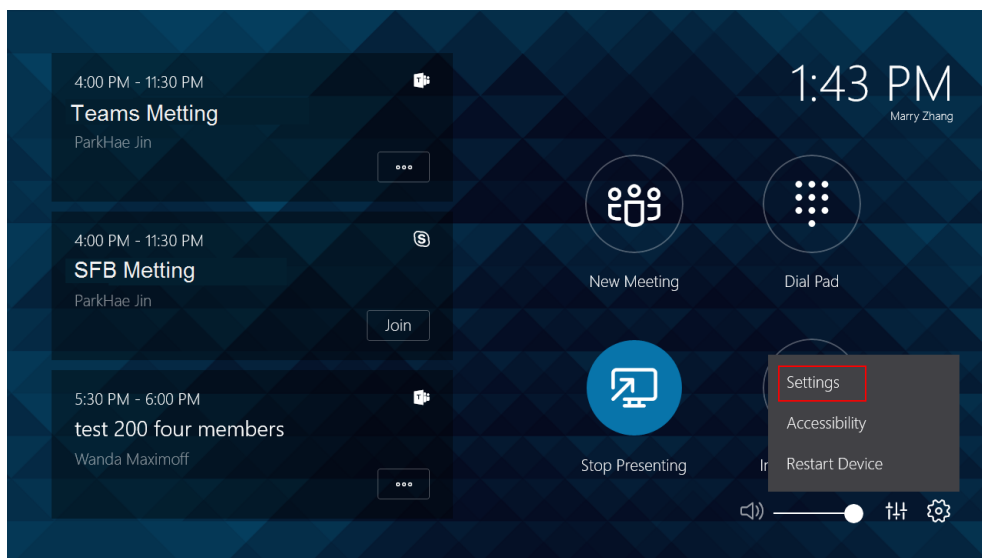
4:00 PM - 11:30 PM
Teams Metting
ParkHae Jin
•••

4:00 PM - 11:30 PM
SFB Metting
ParkHae Jin
Join

5:30 PM - 6:00 PM
test 200 four members
Wanda Maximoff
•••

1:43 PM
Marry Zhang

New Meeting

Dial Pad

Stop Presenting

In

Settings
Accessibility
Restart Device